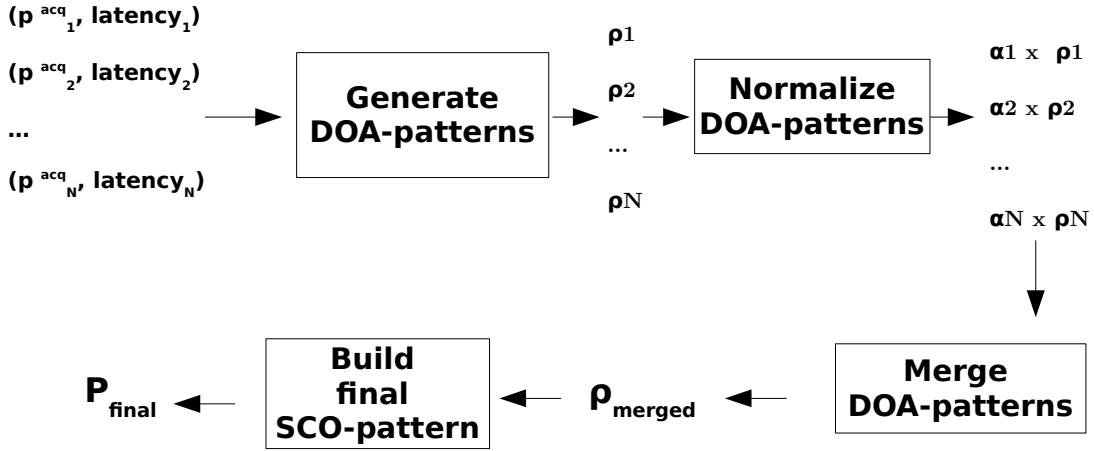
(p $^{acq}{}_{1}$, latency$_1$)

(p $^{acq}{}_{2}$, latency$_2$)

...

(p $^{acq}{}_{N}$, latency$_N$)

Generate DOA-patterns

ρ1

ρ2

...

ρN

Normalize DOA-patterns

α1 x ρ1

α2 x ρ2

...

αN x ρN

Merge DOA-patterns

$\rho_{merged}$

Build final SCO-pattern

$P_{final}$